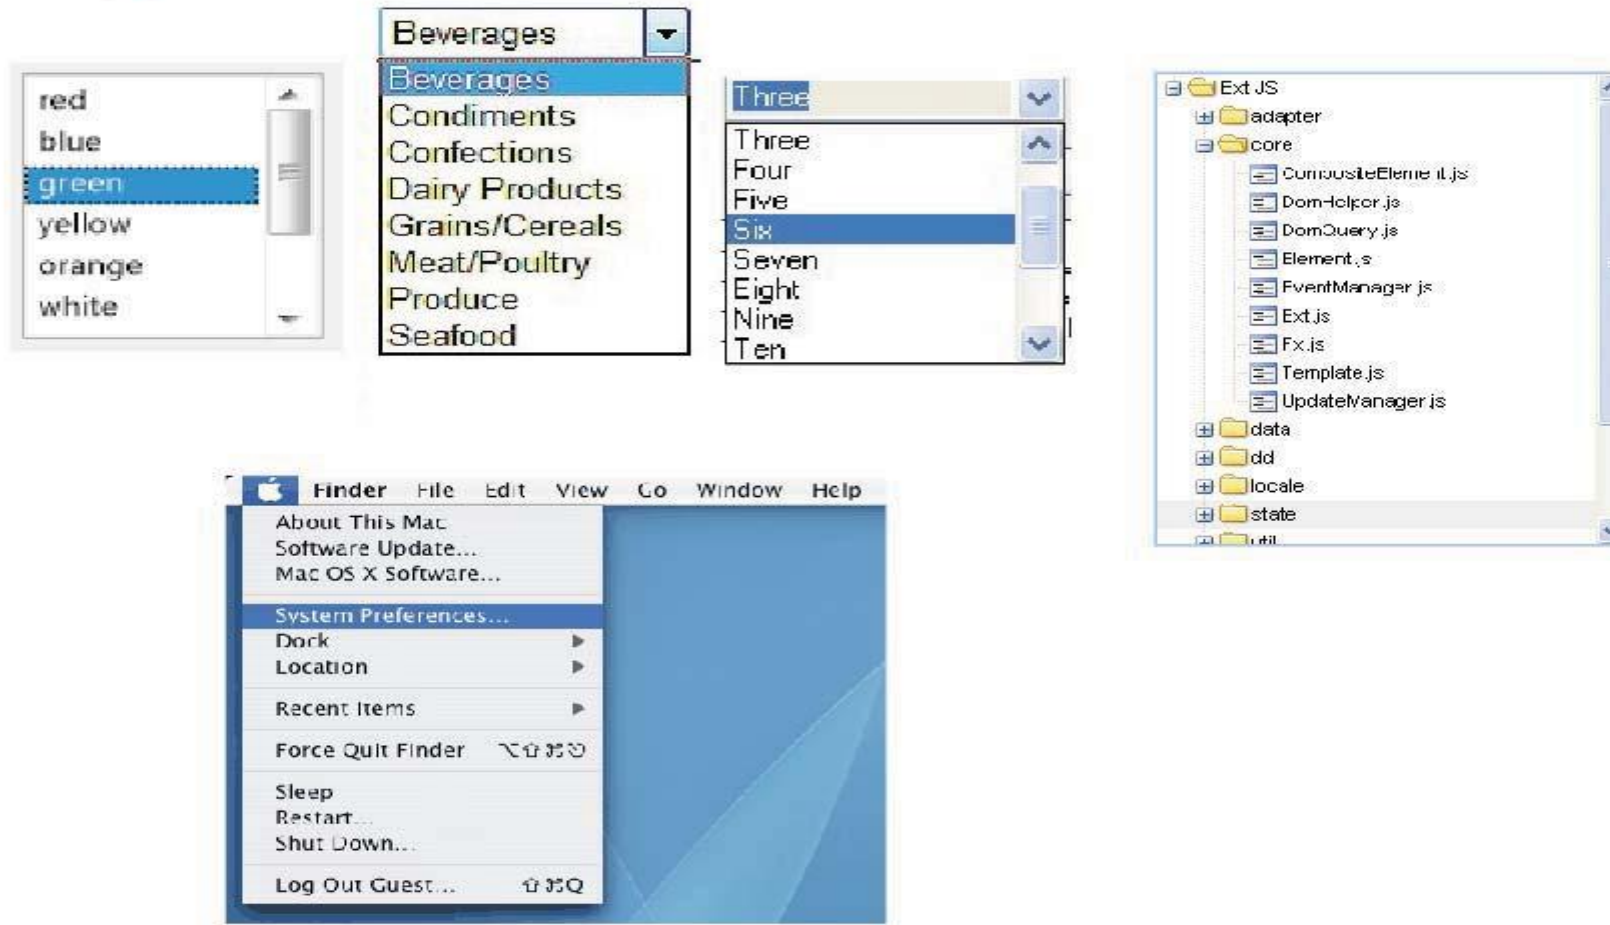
red
blue
green
yellow
orange
white

Beverages
Beverages
Condiments
Confections
Dairy Products
Grains/Cereals
Meat/Poultry
Produce
Seafood

Three
Three
Four
Five
Six
Seven
Eight
Nine
Ten

Ext JS
adapter
core
CompositeElement.js
DomHelper.js
DomQuery.js
Element.js
EventManager.js
Ext.js
Fx.js
Template.js
UpdateManager.js
data
dd
locale
state
util

Finder File Edit View Go Window Help
About This Mac
Software Update...
Mac OS X Software...
System Preferences...
Dock
Location
Recent Items
Force Quit Finder ⌥⇧⌘⎋
Sleep
Restart...
Shut Down...
Log Out Guest... ⇧⌘Q